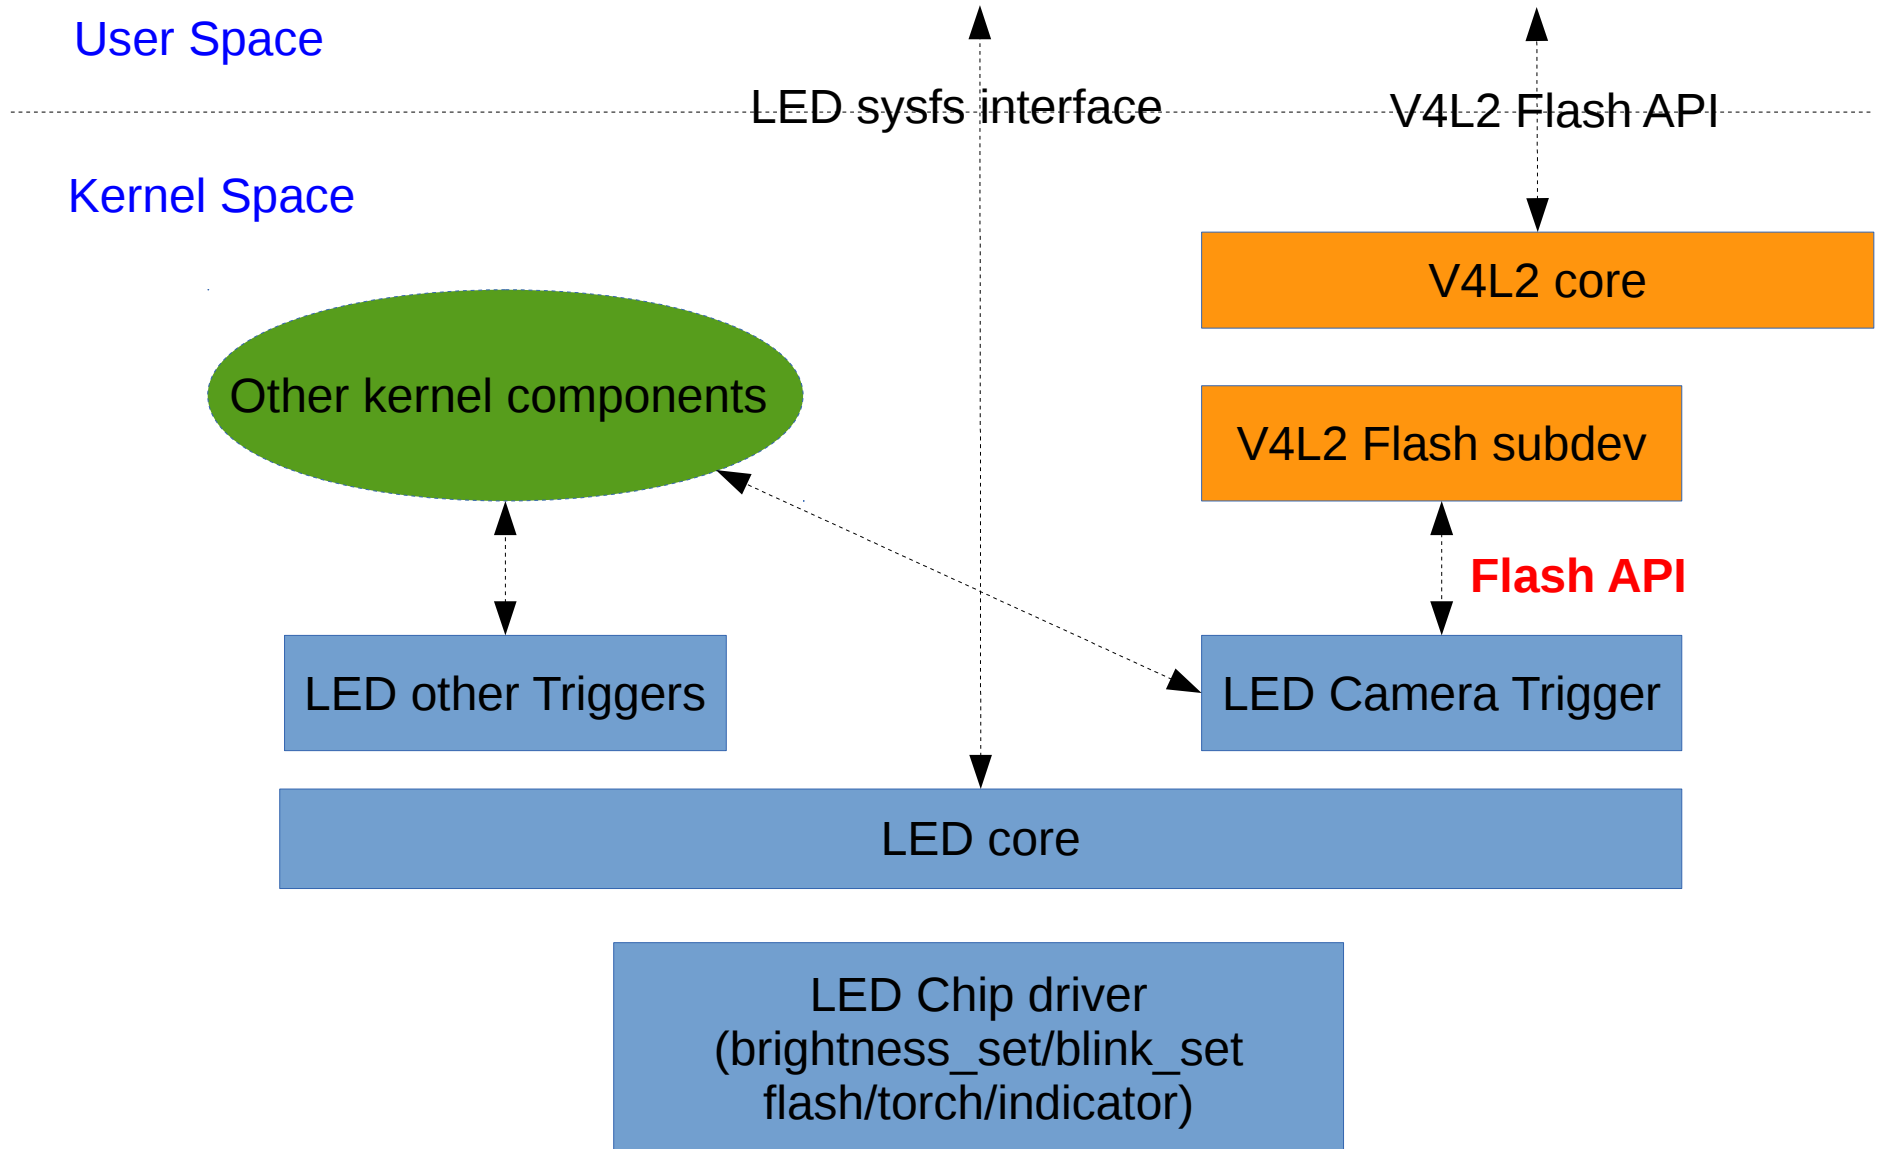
User Space

LED sysfs interface

V4L2 Flash API

Kernel Space

V4L2 core

Other kernel components

V4L2 Flash subdev

Flash API

LED other Triggers

LED Camera Trigger

LED core

LED Chip driver
(brightness_set/blink_set
flash/torch/indicator)